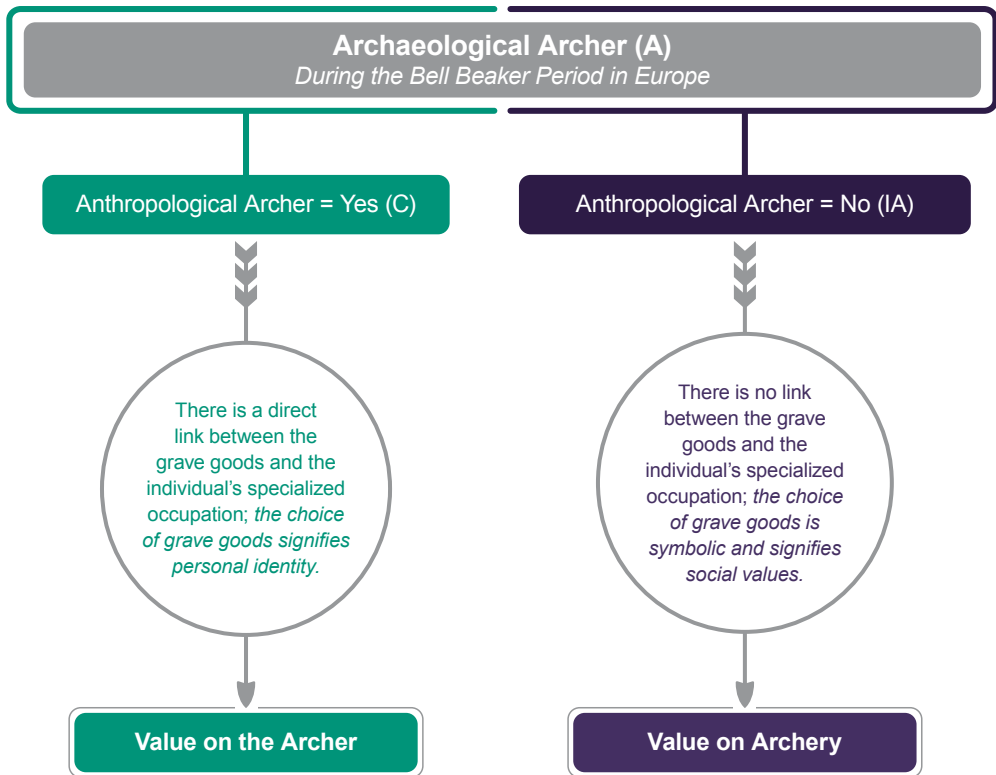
Archaeological Archer (A)
*During the Bell Beaker Period in Europe*

Anthropological Archer = Yes (C)

There is a direct link between the grave goods and the individual's specialized occupation; *the choice of grave goods signifies personal identity.*

Value on the Archer

Anthropological Archer = No (IA)

There is no link between the grave goods and the individual's specialized occupation; *the choice of grave goods is symbolic and signifies social values.*

Value on Archery